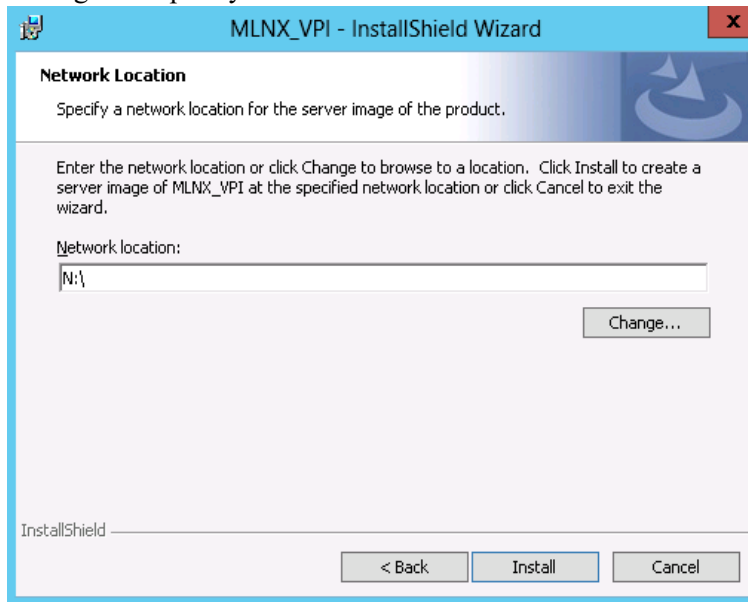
MLNX_VPI - InstallShield Wizard

x

Network Location

Specify a network location for the server image of the product.

Enter the network location or click Change to browse to a location. Click Install to create a server image of MLNX_VPI at the specified network location or click Cancel to exit the wizard.

Network location:

N:\

Change...

InstallShield

< Back

Install

Cancel